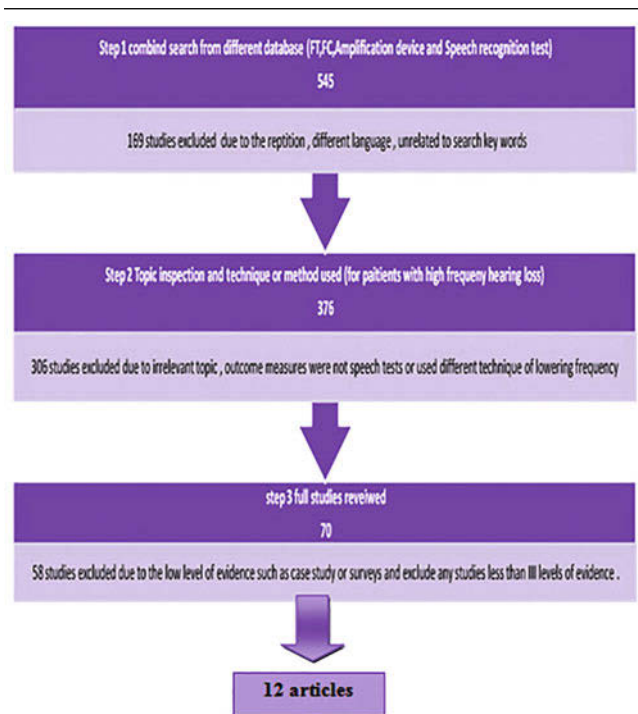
Step 1 combind search from different database (FT,FC,Amplification device and Speech recognition test)

545

169 studies excluded due to the reptition , different language , unrelated to search key words

Step 2 Topic inspection and technique or method used (for paitients with high frequeny hearing loss)

376

306 studies excluded due to irrelevant topic , outcome measures were not speech tests or used different technique of lowering frequency

step 3 full studies reveiwed

70

58 studies excluded due to the low level of evidence such as case study or surveys and exclude any studies less than III levels of evidence .

12 articles